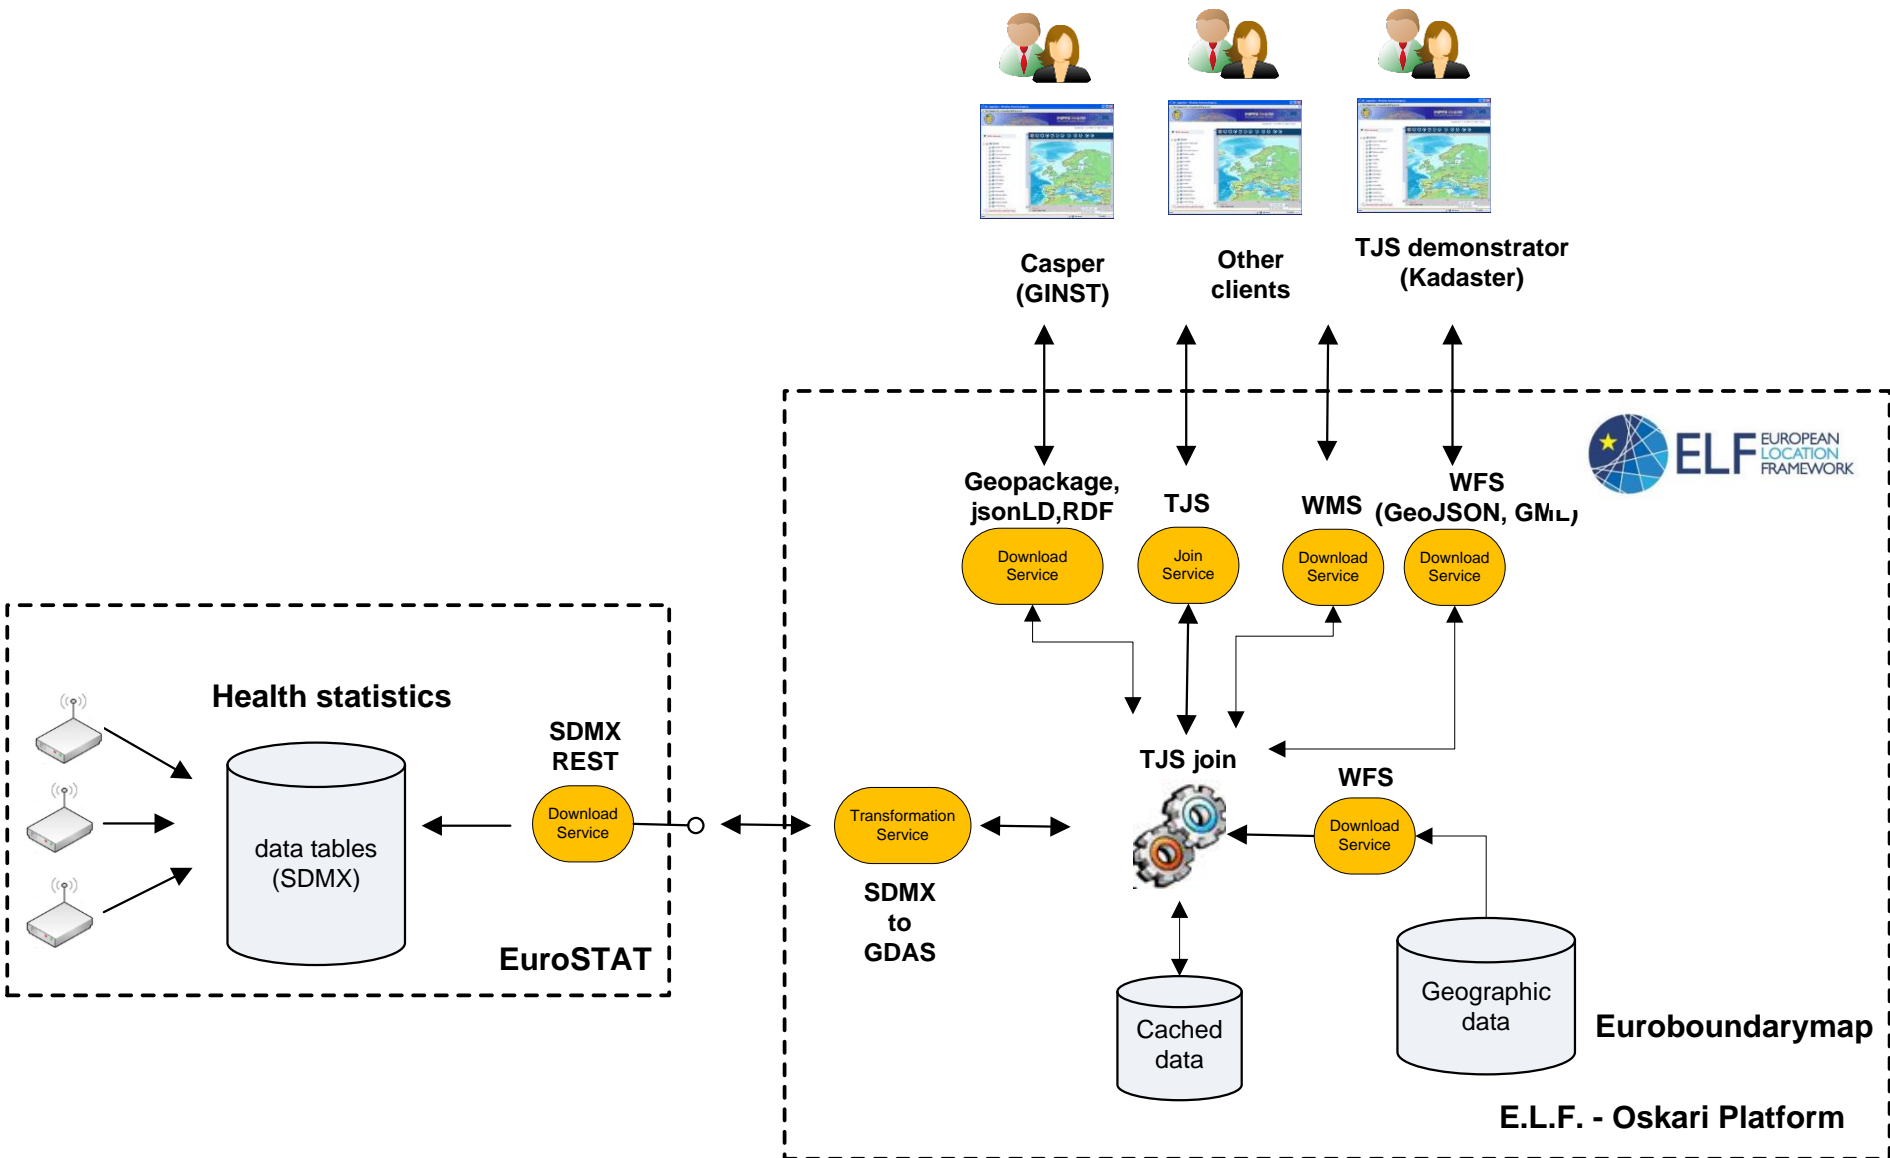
Casper (GINST)

Other clients

TJS demonstrator (Kadaster)

ELF EUROPEAN LOCATION FRAMEWORK

Geopackage, jsonLD,RDF

Download Service

TJS

Join Service

WMS

Download Service

WFS (GeoJSON, GM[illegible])

Download Service

Health statistics

data tables (SDMX)

SDMX REST

Download Service

EuroSTAT

Transformation Service

SDMX to GDAS

TJS join

WFS

Download Service

Cached data

Geographic data

Euroboundarymap

E.L.F. - Oskari Platform